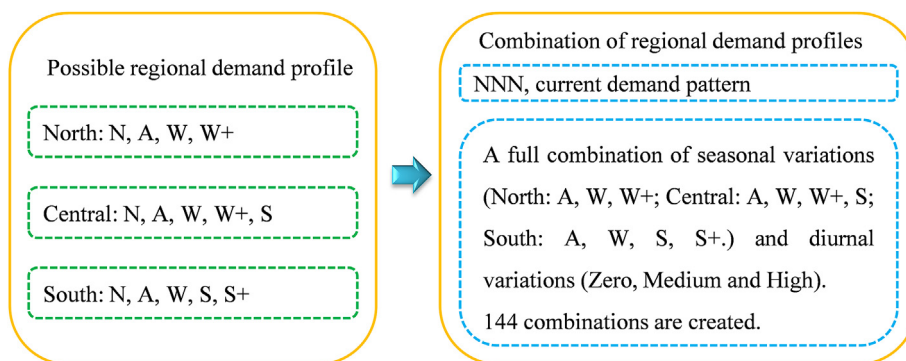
Possible regional demand profile

North: N, A, W, W+

Central: N, A, W, W+, S

South: N, A, W, S, S+

Combination of regional demand profiles

NNN, current demand pattern

A full combination of seasonal variations (North: A, W, W+; Central: A, W, W+, S; South: A, W, S, S+.) and diurnal variations (Zero, Medium and High).

144 combinations are created.